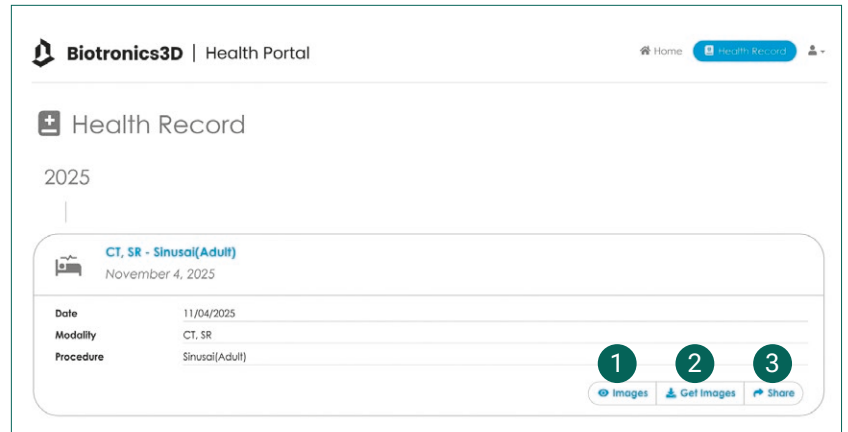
Biotronics3D | Health Portal

Home Health Record

Health Record

2025

CT, SR - Sinusai(Adult)
November 4, 2025

| | |
|---|---|
| Date | 11/04/2025 |
| Modality | CT, SR |
| Procedure | Sinusai(Adult) |

1 Images
2 Get Images
3 Share